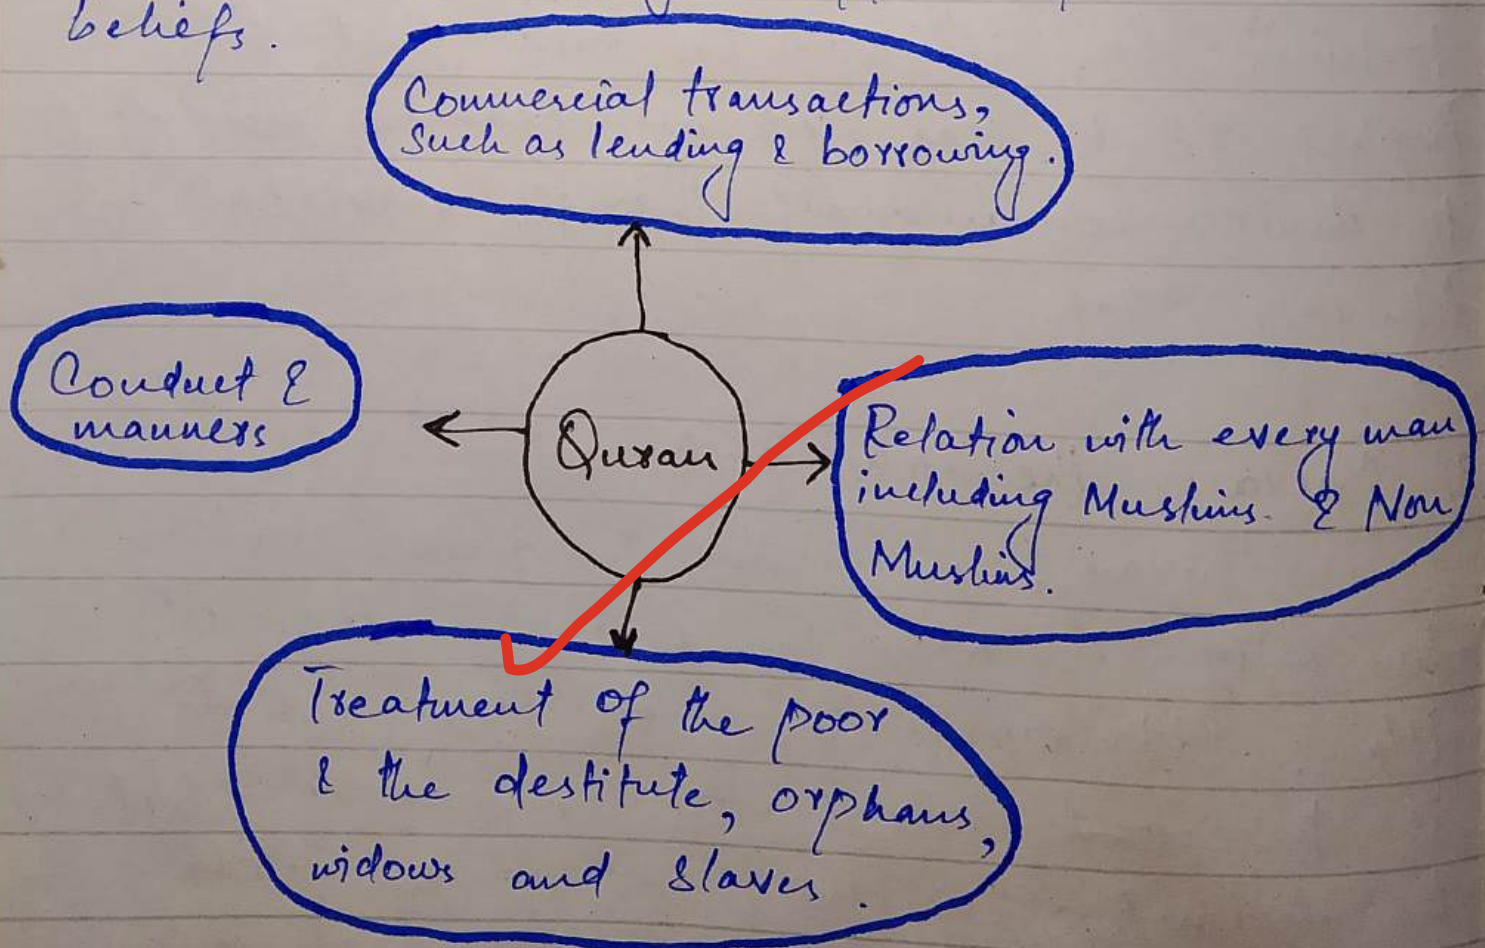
beliefs.

Commercial transactions, Such as lending & borrowing.

Conduct & manners

Quran

Relation with every man including Muslims & Non Muslims.

Treatment of the poor & the destitute, orphans, widows and slaves.